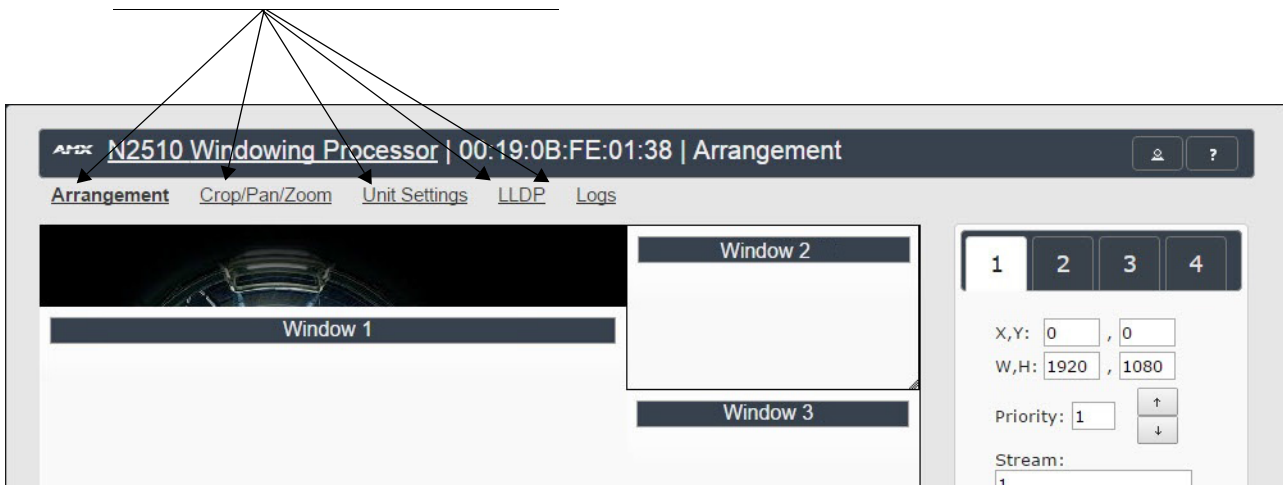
AMX N2510 Windowing Processor | 00:19:0B:FE:01:38 | Arrangement

Arrangement Crop/Pan/Zoom Unit Settings LLDP Logs

Window 2

Window 1

Window 3

| 1 | 2 | 3 | 4 |
|---|---|---|---|

X,Y: 0 , 0
W,H: 1920 , 1080
Priority: 1 ↑ ↓
Stream:
1